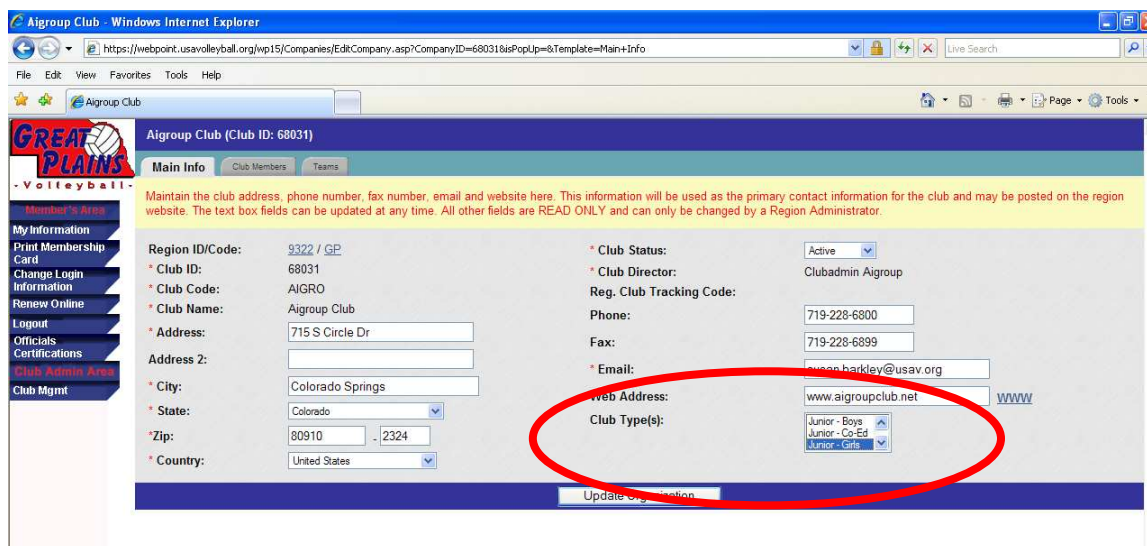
Aigroup Club - Windows Internet Explorer

https://webpoint.usavolleyball.org/wp15/Companies/EditCompany.asp?CompanyID=68031&isPopUp=&Template=Main+Info

Live Search

File Edit View Favorites Tools Help

Aigroup Club

Page Tools

GREAT PLAINS - Volleyball -

Member's Area
My Information
Print Membership Card
Change Login Information
Renew Online
Logout
Officials Certifications
Club Admin Area
Club Mgmt

Aigroup Club (Club ID: 68031)

Main Info | Club Members | Teams

Maintain the club address, phone number, fax number, email and website here. This information will be used as the primary contact information for the club and may be posted on the region website. The text box fields can be updated at any time. All other fields are READ ONLY and can only be changed by a Region Administrator.

Region ID/Code: 9322 / GP
* Club ID: 68031
* Club Code: AIGRO
* Club Name: Aigroup Club
* Address: 715 S Circle Dr
Address 2:
* City: Colorado Springs
* State: Colorado
*Zip: 80910 - 2324
* Country: United States

* Club Status: Active
* Club Director: Clubadmin Aigroup
Reg. Club Tracking Code:
Phone: 719-228-6800
Fax: 719-228-6899
* Email: susan.barkley@usav.org
Web Address: www.aigroupclub.net WWW
Club Type(s): Junior - Boys
Junior - Co-Ed
Junior - Girls

Update Org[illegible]ization